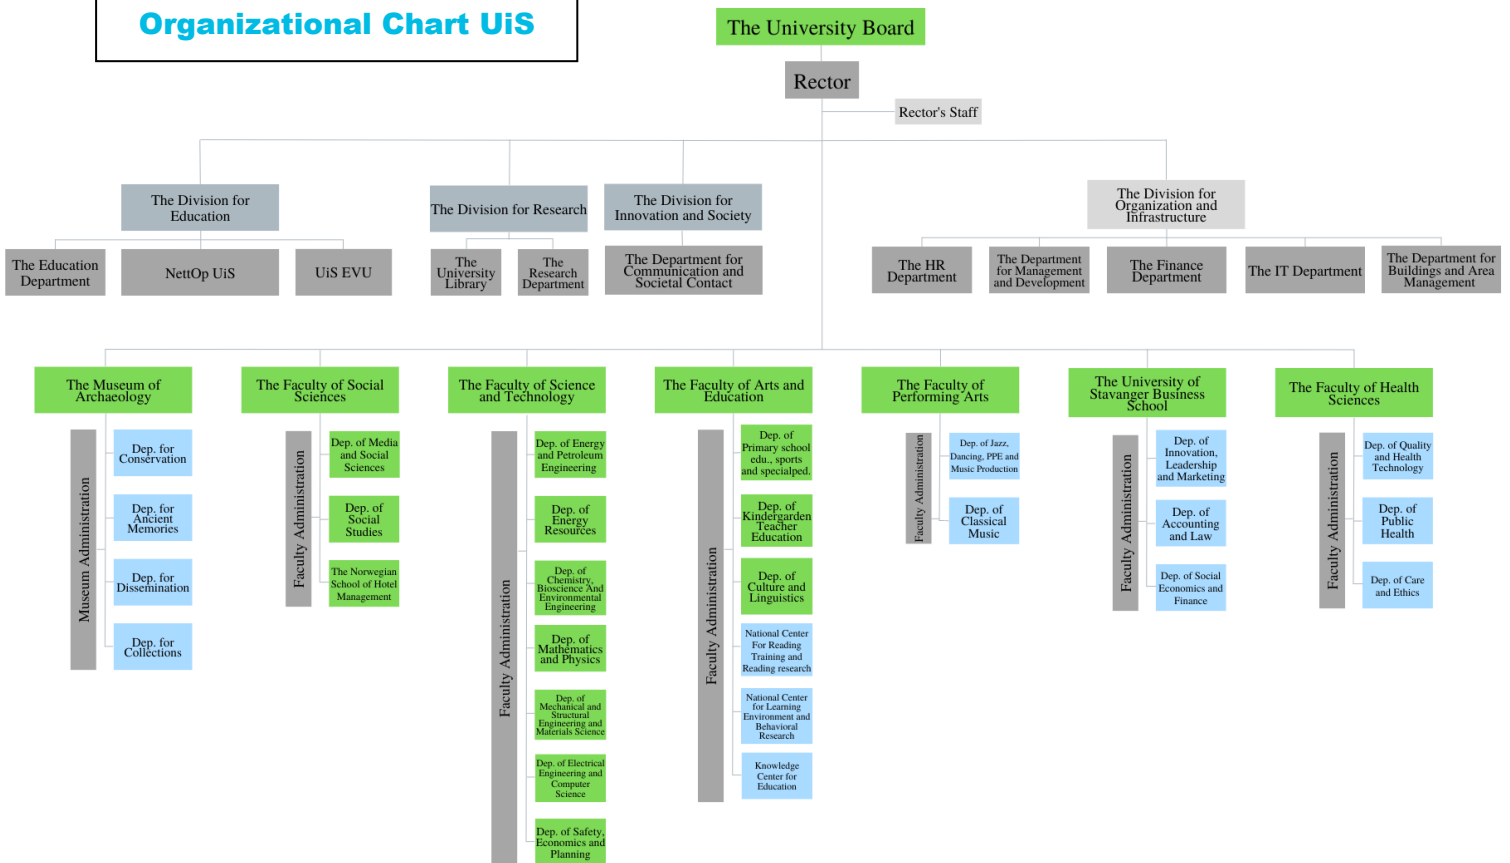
Organizational Chart UiS

The University Board

Rector

Rector's Staff

The Division for Education

The Education Department

NettOp UiS

UiS EVU

The Division for Research

The University Library

The Research Department

The Division for Innovation and Society

The Department for Communication and Societal Contact

The Division for Organization and Infrastructure

The HR Department

The Department for Management and Development

The Finance Department

The IT Department

The Department for Buildings and Area Management

The Museum of Archaeology

Museum Administration

Dep. for Conservation

Dep. for Ancient Memories

Dep. for Dissemination

Dep. for Collections

The Faculty of Social Sciences

Faculty Administration

Dep. of Media and Social Sciences

Dep. of Social Studies

The Norwegian School of Hotel Management

The Faculty of Science and Technology

Faculty Administration

Dep. of Energy and Petroleum Engineering

Dep. of Energy Resources

Dep. of Chemistry, Bioscience And Environmental Engineering

Dep. of Mathematics and Physics

Dep. of Mechanical and Structural Engineering and Materials Science

Dep. of Electrical Engineering and Computer Science

Dep. of Safety, Economics and Planning

The Faculty of Arts and Education

Faculty Administration

Dep. of Primary school edu., sports and specialped.

Dep. of Kindergarden Teacher Education

Dep. of Culture and Linguistics

National Center For Reading Training and Reading research

National Center for Learning Environment and Behavioral Research

Knowledge Center for Education

The Faculty of Performing Arts

Faculty Administration

Dep. of Jazz, Dancing, PPE and Music Production

Dep. of Classical Music

The University of Stavanger Business School

Faculty Administration

Dep. of Innovation, Leadership and Marketing

Dep. of Accounting and Law

Dep. of Social Economics and Finance

The Faculty of Health Sciences

Faculty Administration

Dep. of Quality and Health Technology

Dep. of Public Health

Dep. of Care and Ethics